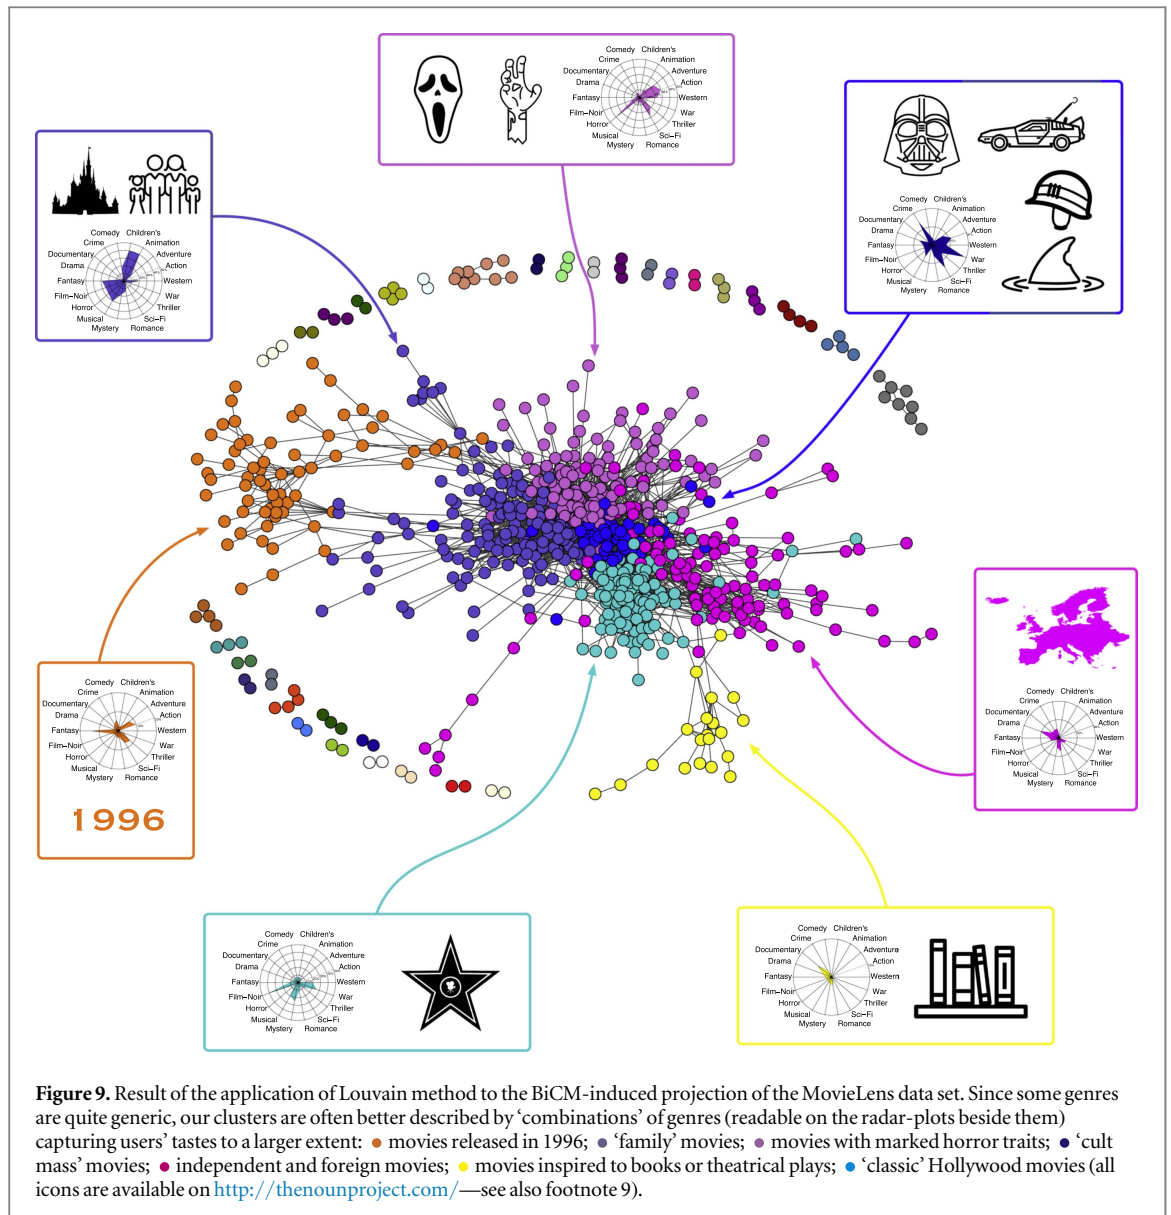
Comedy Children's
Crime Animation
Documentary Adventure
Drama Action
Fantasy Western
Film–Noir War
Horror Thriller
Musical Sci–Fi
Mystery Romance

Comedy Children's
Crime Animation
Documentary Adventure
Drama Action
Fantasy Western
Film–Noir War
Horror Thriller
Musical Sci–Fi
Mystery Romance

Comedy Children's
Crime Animation
Documentary Adventure
Drama Action
Fantasy Western
Film–Noir War
Horror Thriller
Musical Sci–Fi
Mystery Romance

Comedy Children's
Crime Animation
Documentary Adventure
Drama Action
Fantasy Western
Film–Noir War
Horror Thriller
Musical Sci–Fi
Mystery Romance

1996

Comedy Children's
Crime Animation
Documentary Adventure
Drama Action
Fantasy Western
Film–Noir War
Horror Thriller
Musical Sci–Fi
Mystery Romance

Comedy Children's
Crime Animation
Documentary Adventure
Drama Action
Fantasy Western
Film–Noir War
Horror Thriller
Musical Sci–Fi
Mystery Romance

Comedy Children's
Crime Animation
Documentary Adventure
Drama Action
Fantasy Western
Film–Noir War
Horror Thriller
Musical Sci–Fi
Mystery Romance

**Figure 9.** Result of the application of Louvain method to the BiCM-induced projection of the MovieLens data set. Since some genres are quite generic, our clusters are often better described by 'combinations' of genres (readable on the radar-plots beside them) capturing users' tastes to a larger extent: ● movies released in 1996; ● 'family' movies; ● movies with marked horror traits; ● 'cult mass' movies; ● independent and foreign movies; ● movies inspired to books or theatrical plays; ● 'classic' Hollywood movies (all icons are available on http://thenounproject.com/—see also footnote 9).